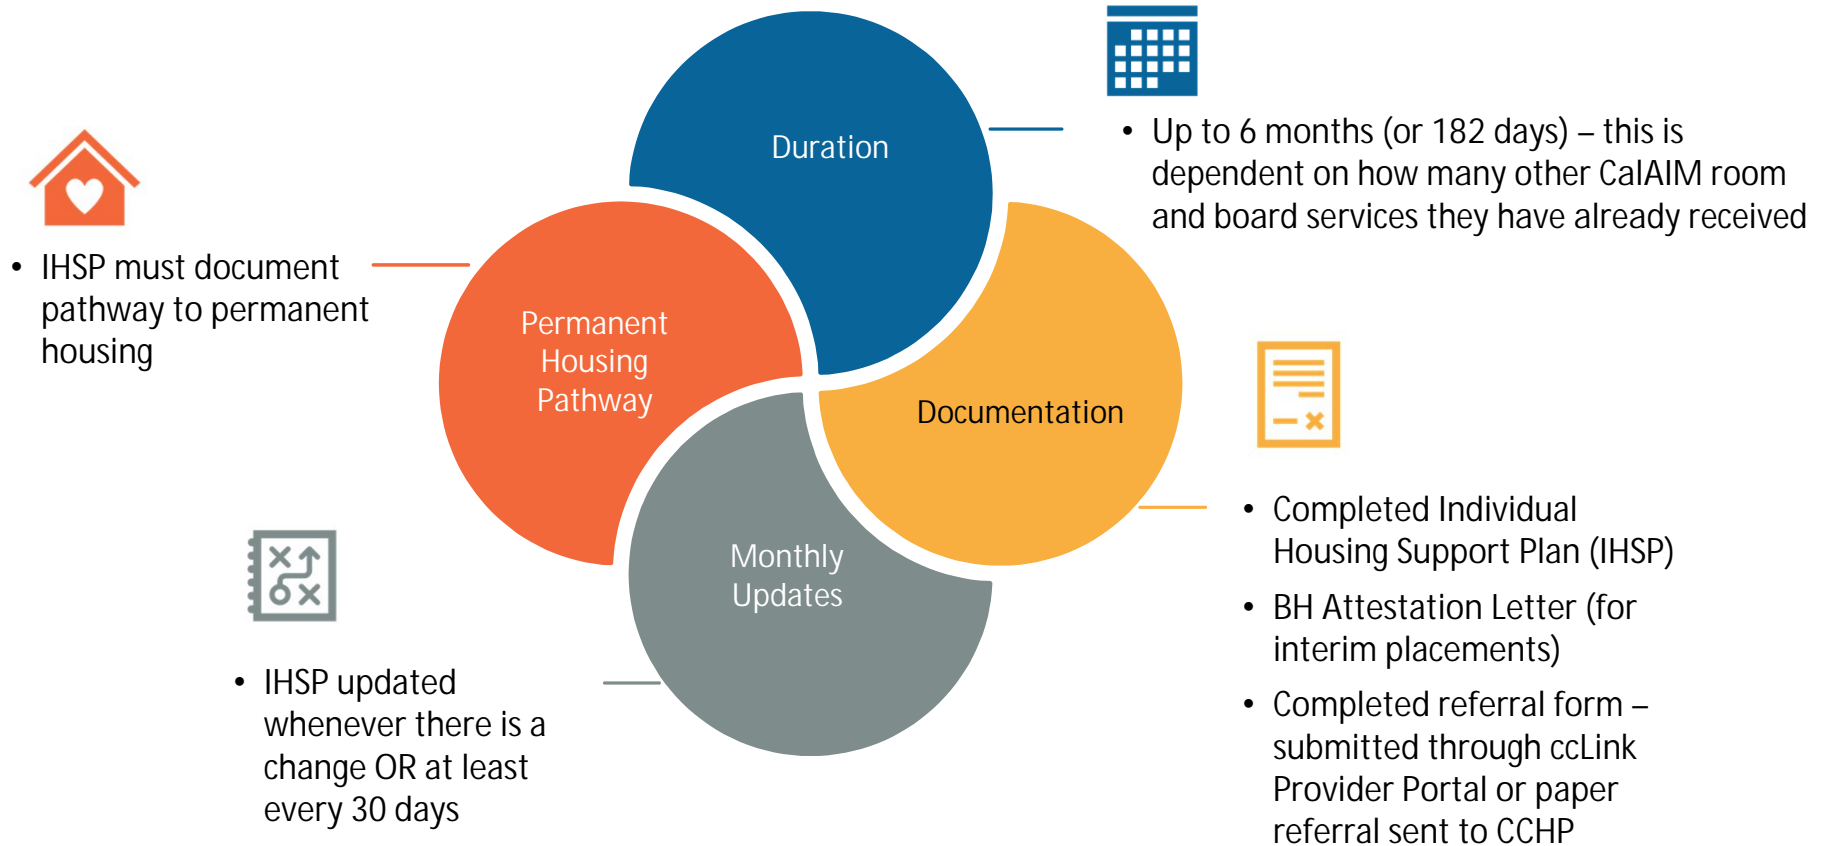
Duration

• Up to 6 months (or 182 days) – this is dependent on how many other CalAIM room and board services they have already received

• IHSP must document pathway to permanent housing

Permanent Housing Pathway

Documentation

Monthly Updates

• Completed Individual Housing Support Plan (IHSP)

• BH Attestation Letter (for interim placements)

• Completed referral form – submitted through ccLink Provider Portal or paper referral sent to CCHP

• IHSP updated whenever there is a change OR at least every 30 days